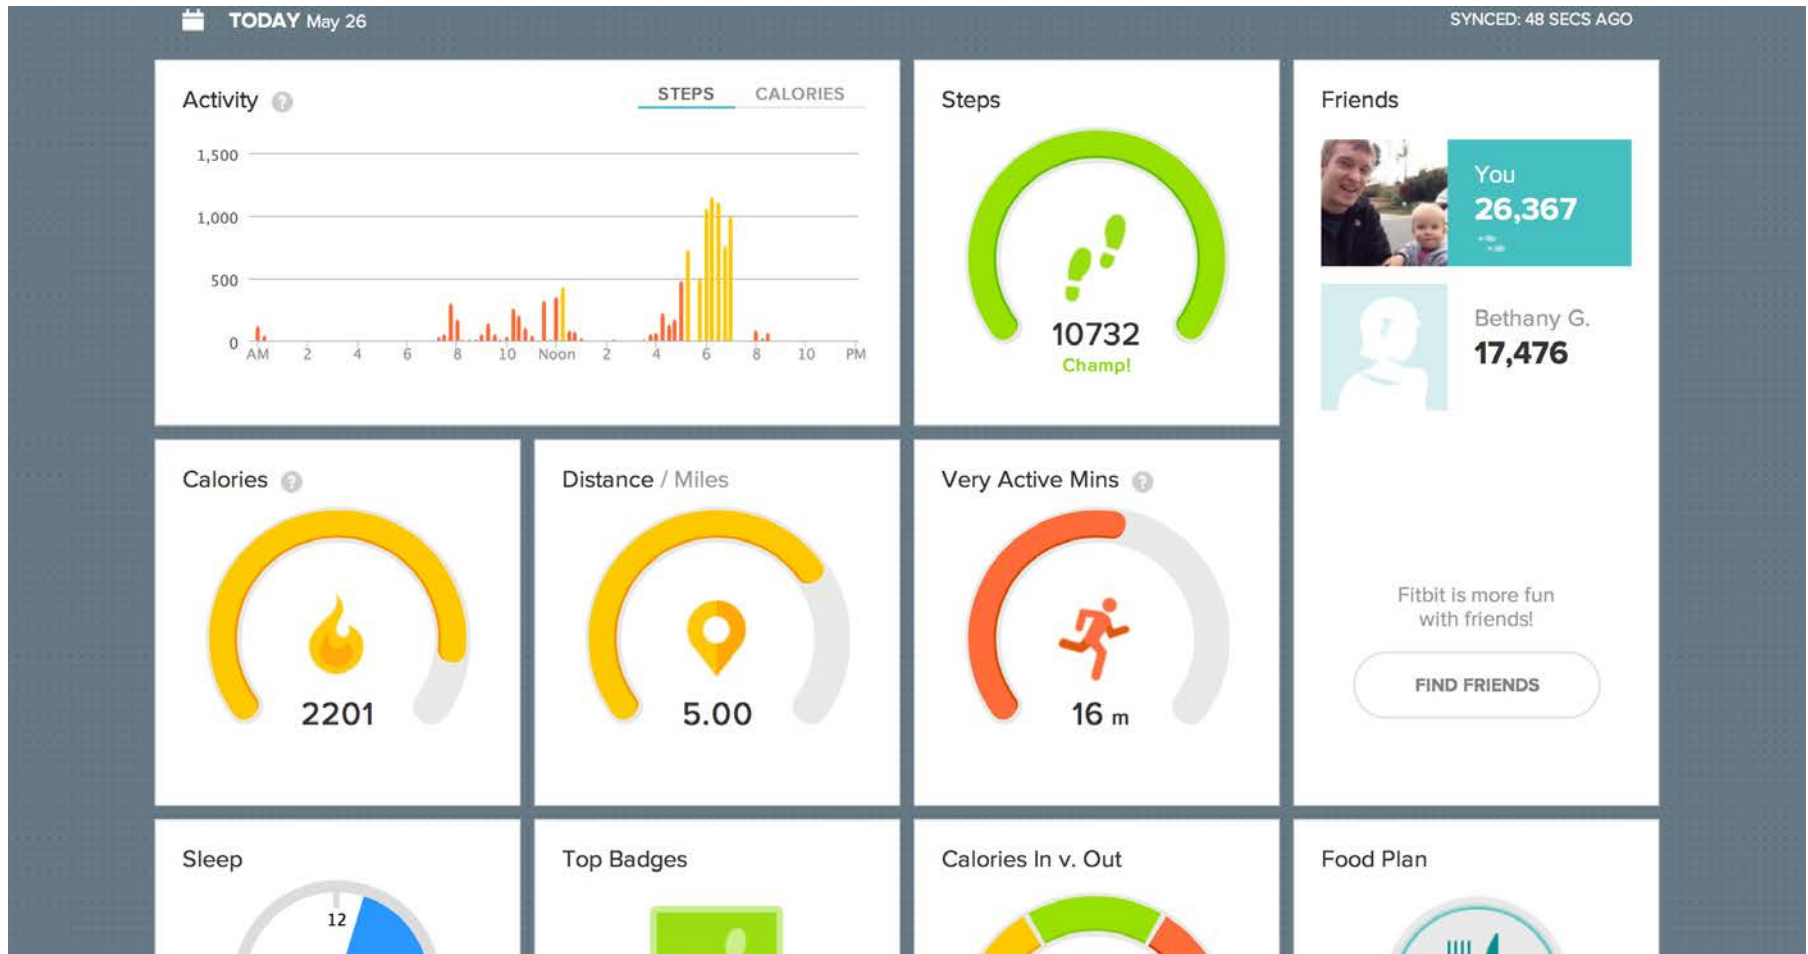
TODAY May 26

SYNCED: 48 SECS AGO

Activity

STEPS CALORIES

1,500
1,000
500
0

AM 2 4 6 8 10 Noon 2 4 6 8 10 PM

Steps

10732
Champ!

Friends

You
26,367

Bethany G.
17,476

Calories

2201

Distance / Miles

5.00

Very Active Mins

16 m

Fitbit is more fun with friends!

FIND FRIENDS

Sleep

12

Top Badges

Calories In v. Out

Food Plan